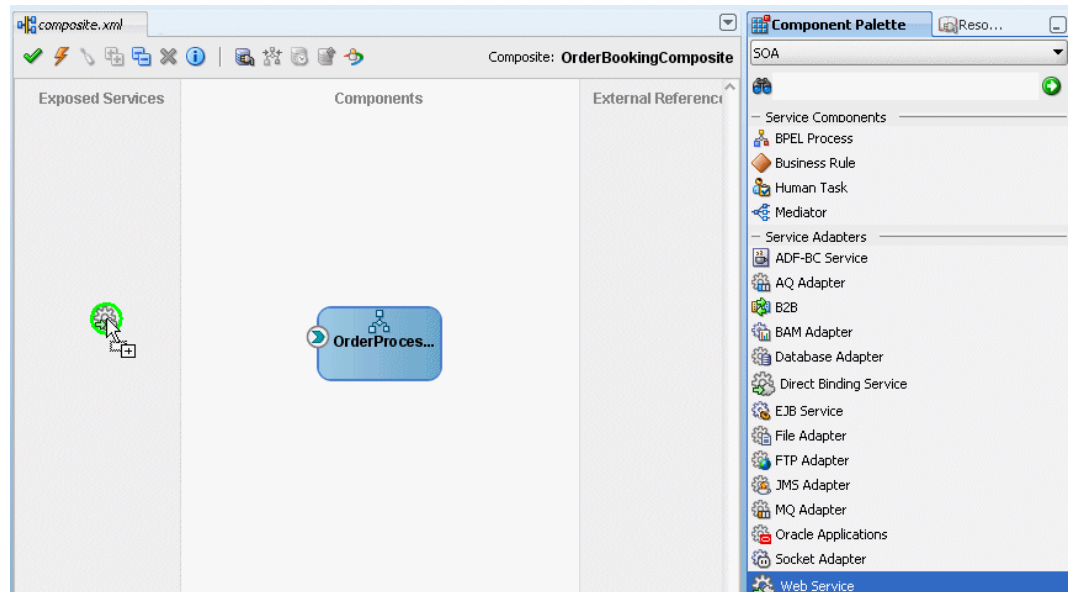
composite.xml

Composite: OrderBookingComposite

Exposed Services

Components

External Referenc

OrderProces...

Component Palette

Reso...

SOA

Service Components

BPEL Process

Business Rule

Human Task

Mediator

Service Adapters

ADF-BC Service

AQ Adapter

B2B

BAM Adapter

Database Adapter

Direct Binding Service

EJB Service

File Adapter

FTP Adapter

JMS Adapter

MQ Adapter

Oracle Applications

Socket Adapter

Web Service